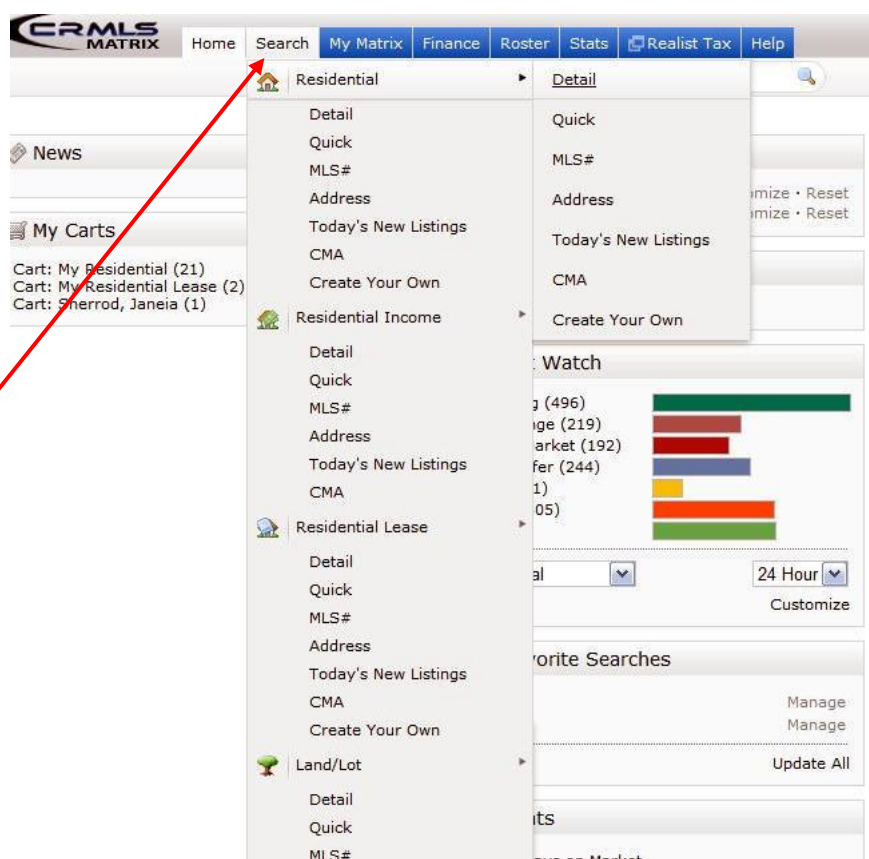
CRMLS MATRIX

Home | Search | My Matrix | Finance | Roster | Stats | Realist Tax | Help

Residential
Detail
Quick
MLS#
Address
Today's New Listings
CMA
Create Your Own

Residential Income
Detail
Quick
MLS#
Address
Today's New Listings
CMA

Residential Lease
Detail
Quick
MLS#
Address
Today's New Listings
CMA
Create Your Own

Land/Lot
Detail
Quick
MLS#

Detail
Quick
MLS#
Address
Today's New Listings
CMA
Create Your Own

News

My Carts
Cart: My Residential (21)
Cart: My Residential Lease (2)
Cart: Sherrod, Janeia (1)

mize • Reset
mize • Reset

Watch
g (496)
ge (219)
arket (192)
fer (244)
1)
05)

al
24 Hour
Customize

orite Searches
Manage
Manage
Update All

ts